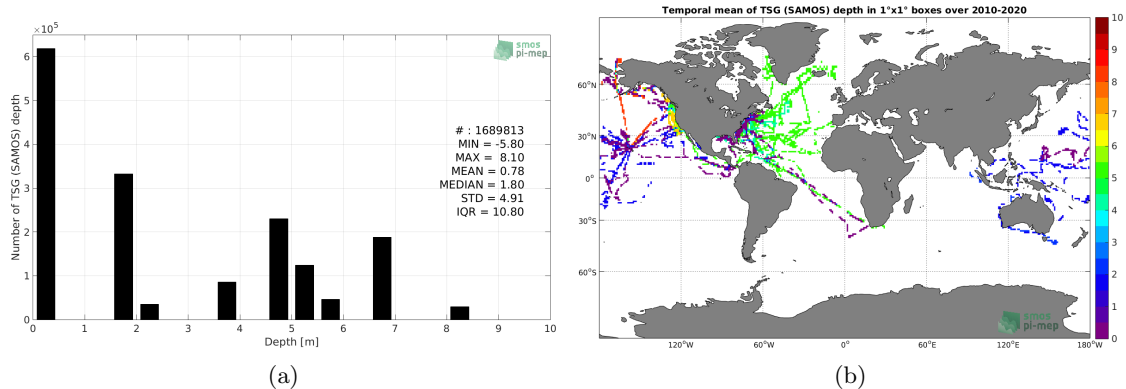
$\times 10^5$

smos pi-mep

Number of TSG (SAMOS) depth

6
5
4
3
2
1
0

# : 1689813
MIN = -5.80
MAX = 8.10
MEAN = 0.78
MEDIAN = 1.80
STD = 4.91
IQR = 10.80

0 1 2 3 4 5 6 7 8 9 10

Depth [m]

(a)

Temporal mean of TSG (SAMOS) depth in 1°x1° boxes over 2010-2020

60°N
30°N
0°
30°S
60°S

120°W 60°W 0° 60°E 120°E 180°W

10
9
8
7
6
5
4
3
2
1
0

smos pi-mep

(b)